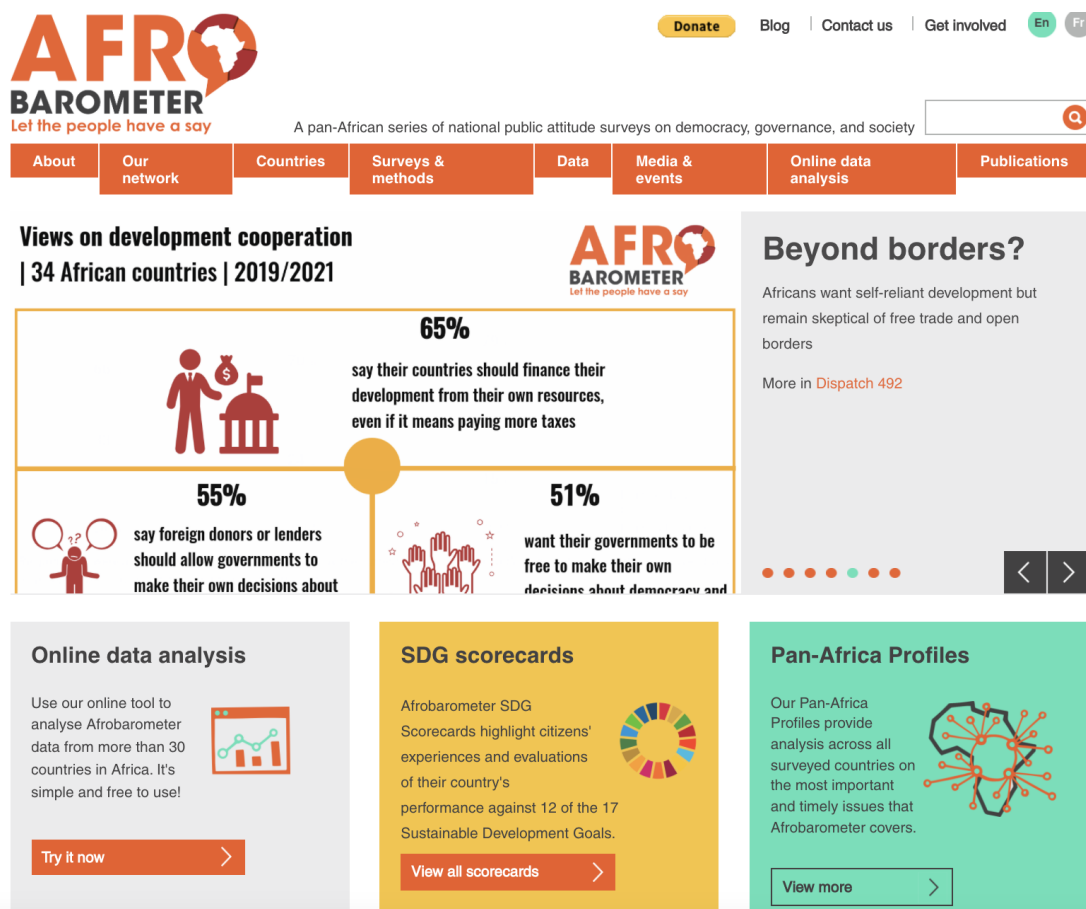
AFRO BAROMETER
Let the people have a say

Donate | Blog | Contact us | Get involved | En | Fr

A pan-African series of national public attitude surveys on democracy, governance, and society

About | Our network | Countries | Surveys & methods | Data | Media & events | Online data analysis | Publications

Views on development cooperation | 34 African countries | 2019/2021

AFRO BAROMETER
Let the people have a say

65%
say their countries should finance their development from their own resources, even if it means paying more taxes

55%
say foreign donors or lenders should allow governments to make their own decisions about

51%
want their governments to be free to make their own decisions about democracy and

Beyond borders?

Africans want self-reliant development but remain skeptical of free trade and open borders

More in Dispatch 492

Online data analysis

Use our online tool to analyse Afrobarometer data from more than 30 countries in Africa. It's simple and free to use!

Try it now

SDG scorecards

Afrobarometer SDG Scorecards highlight citizens' experiences and evaluations of their country's performance against 12 of the 17 Sustainable Development Goals.

View all scorecards

Pan-Africa Profiles

Our Pan-Africa Profiles provide analysis across all surveyed countries on the most important and timely issues that Afrobarometer covers.

View more